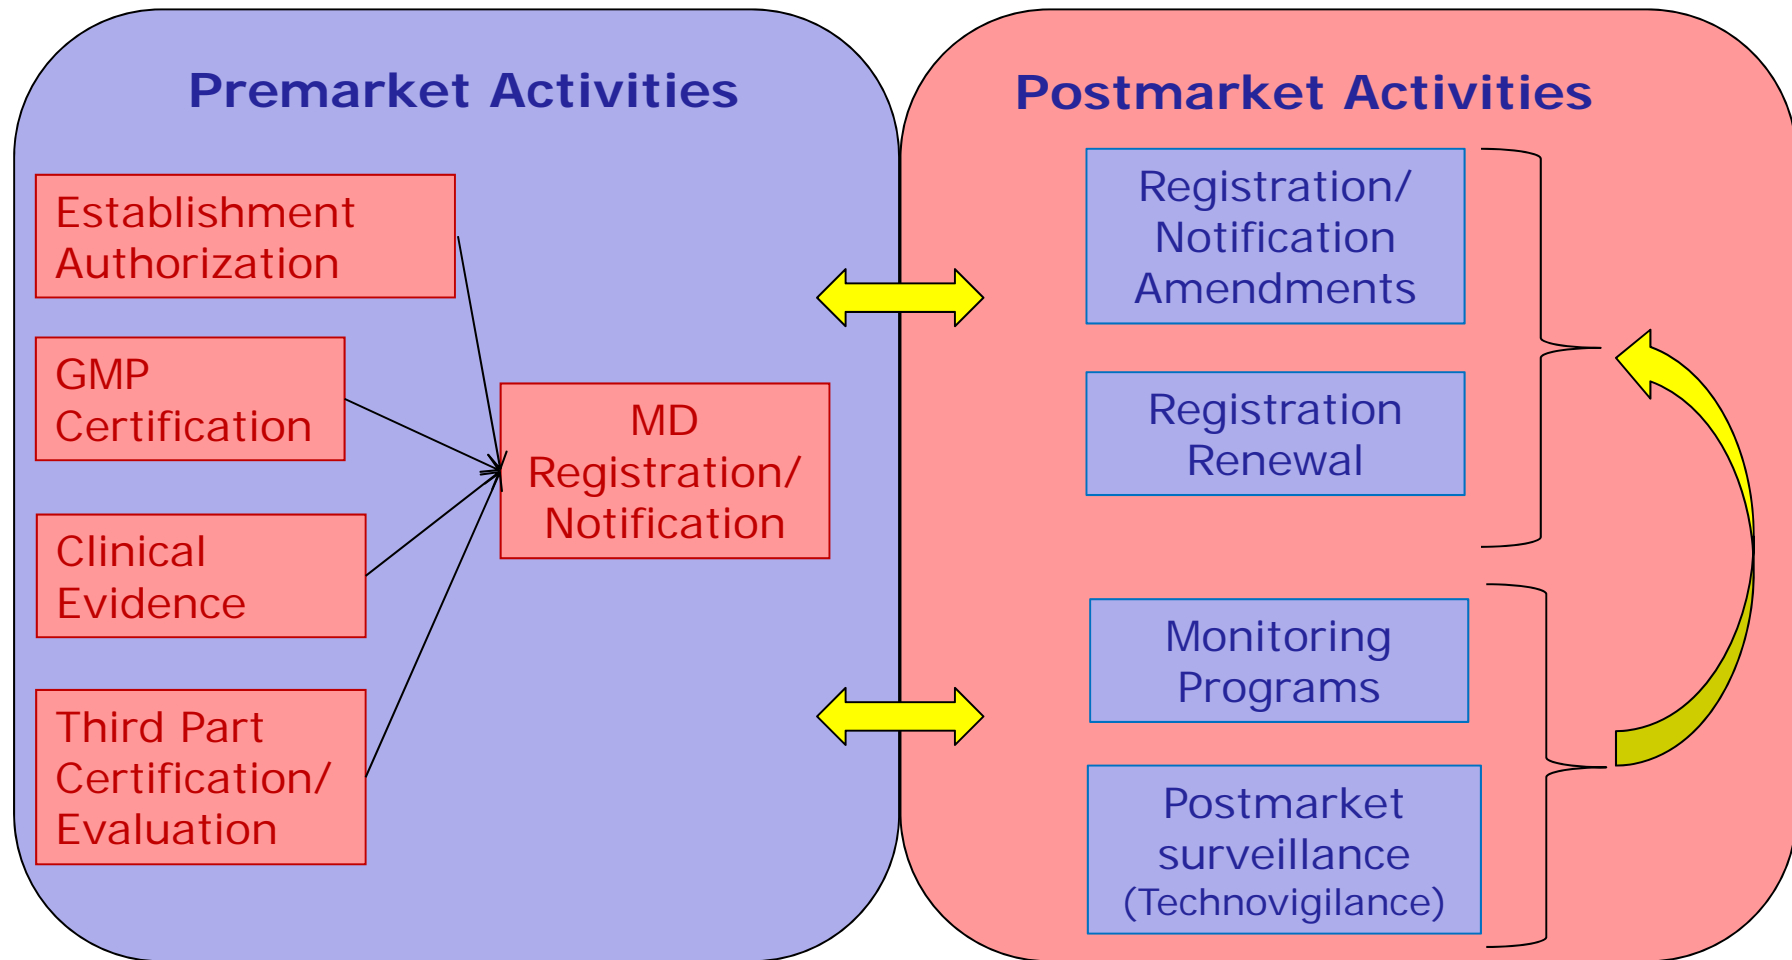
Premarket Activities

Establishment Authorization

GMP Certification

Clinical Evidence

Third Part Certification/ Evaluation

MD Registration/ Notification

Postmarket Activities

Registration/ Notification Amendments

Registration Renewal

Monitoring Programs

Postmarket surveillance (Technovigilance)